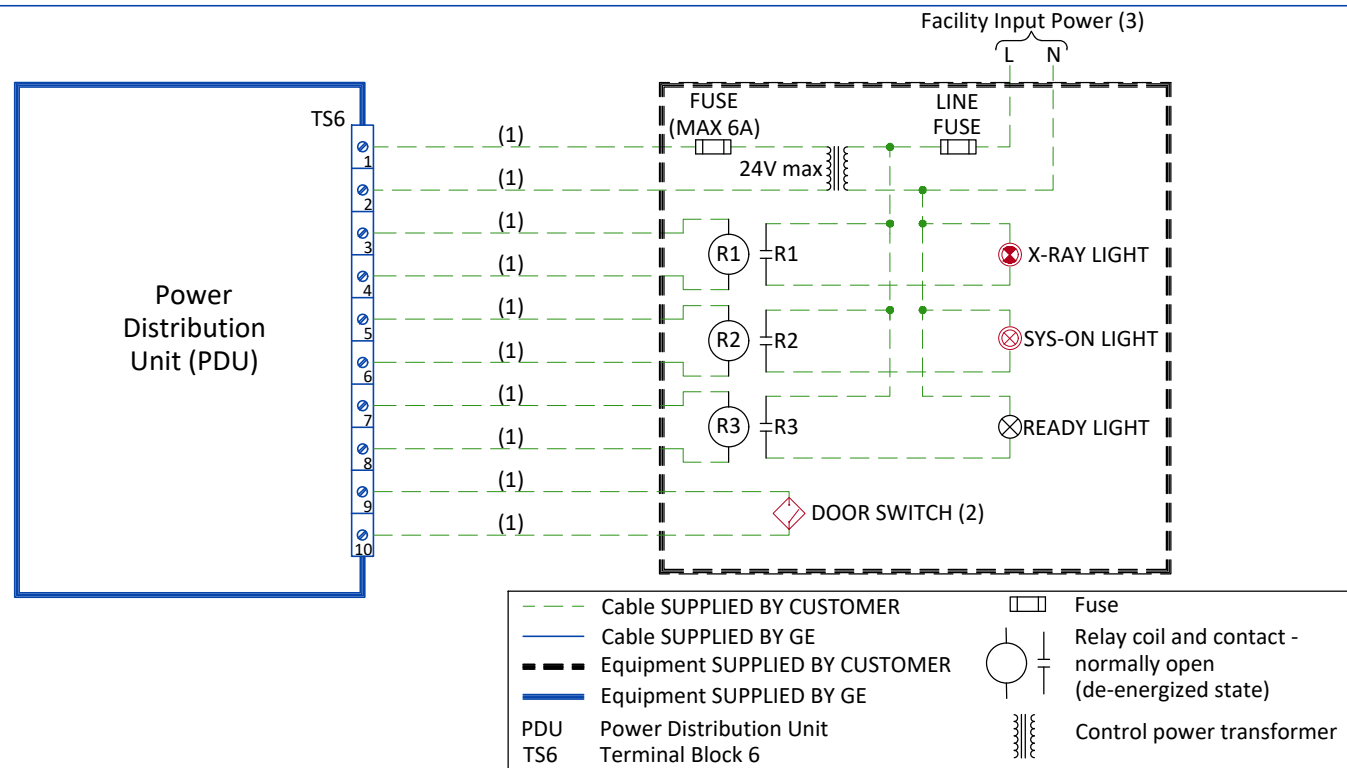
Facility Input Power (3)
L N

Power Distribution Unit (PDU)

TS6
1
2
3
4
5
6
7
8
9
10

(1)
(1)
(1)
(1)
(1)
(1)
(1)
(1)
(1)
(1)

FUSE (MAX 6A)
LINE FUSE
24V max

R1 R1
X-RAY LIGHT
R2 R2
SYS-ON LIGHT
R3 R3
READY LIGHT
DOOR SWITCH (2)

| | |
|---|---|
| | Cable SUPPLIED BY CUSTOMER |
| | Cable SUPPLIED BY GE |
| | Equipment SUPPLIED BY CUSTOMER |
| | Equipment SUPPLIED BY GE |
| PDU | Power Distribution Unit |
| TS6 | Terminal Block 6 |

Fuse
Relay coil and contact - normally open (de-energized state)
Control power transformer